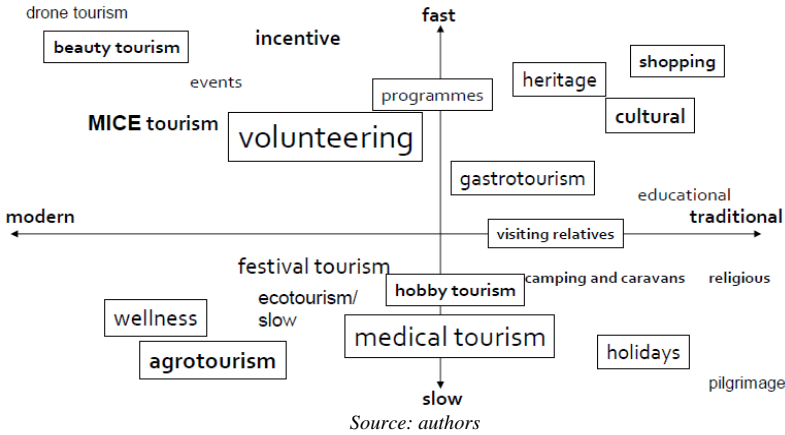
drone tourism
beauty tourism
incentive
fast
events
programmes
heritage
shopping
cultural
MICE tourism
volunteering
gastrotourism
educational
modern
traditional
visiting relatives
festival tourism
hobby tourism
camping and caravans
religious
ecotourism/ slow
wellness
medical tourism
agrotourism
holidays
pilgrimage
slow
Source: authors